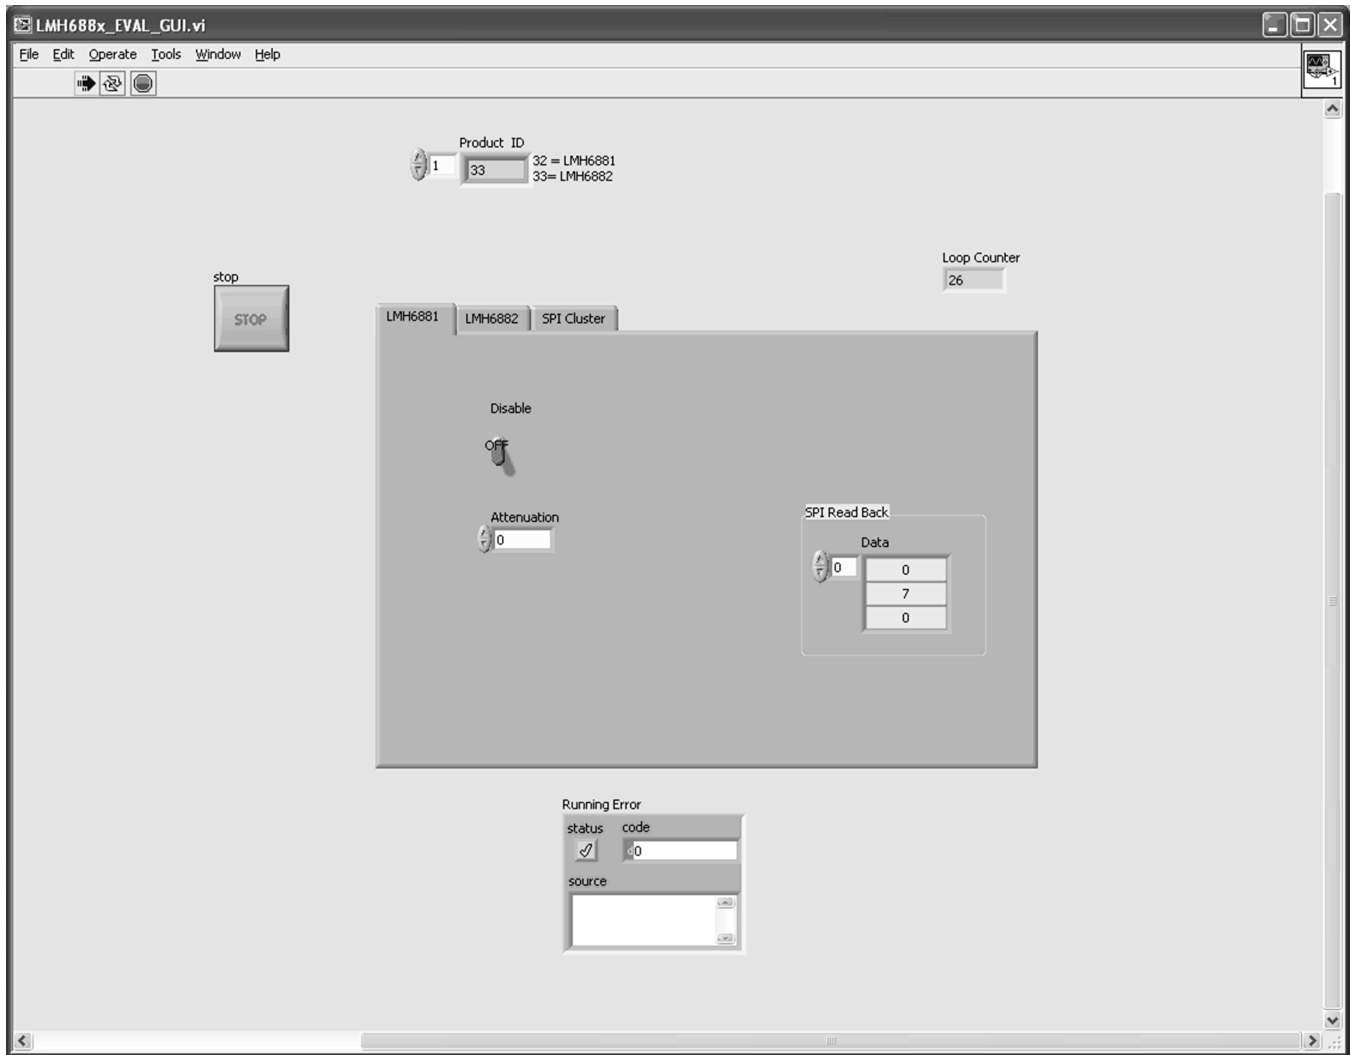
LMH688x_EVAL_GUI.vi

File Edit Operate Tools Window Help

Product ID
1
33
32 = LMH6881
33= LMH6882

Loop Counter
26

stop
STOP

LMH6881 LMH6882 SPI Cluster

Disable
OFF

Attenuation
0

SPI Read Back
Data
0
0
7
0

Running Error
status code
0
source